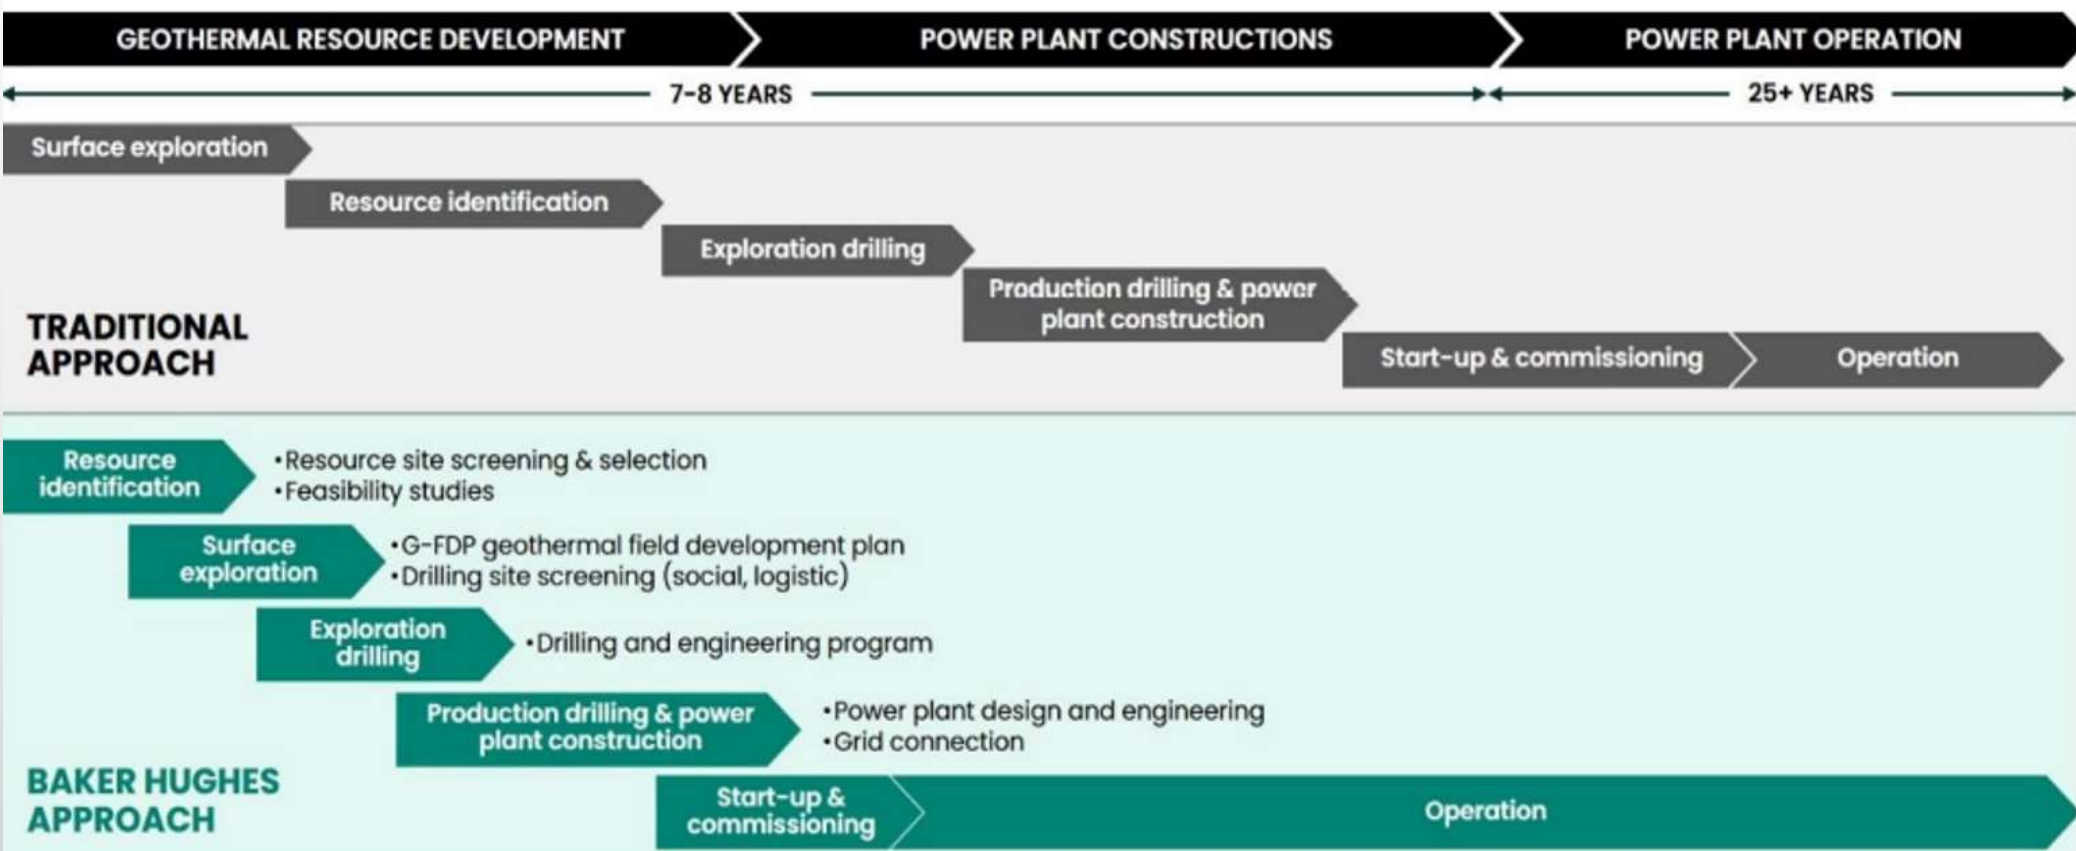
GEOTHERMAL RESOURCE DEVELOPMENT
POWER PLANT CONSTRUCTIONS
POWER PLANT OPERATION

7-8 YEARS
25+ YEARS

Surface exploration
Resource identification
Exploration drilling
Production drilling & power plant construction
Start-up & commissioning
Operation

TRADITIONAL APPROACH

Resource identification
•Resource site screening & selection
•Feasibility studies

Surface exploration
•G-FDP geothermal field development plan
•Drilling site screening (social, logistic)

Exploration drilling
•Drilling and engineering program

Production drilling & power plant construction
•Power plant design and engineering
•Grid connection

Start-up & commissioning
Operation

BAKER HUGHES APPROACH